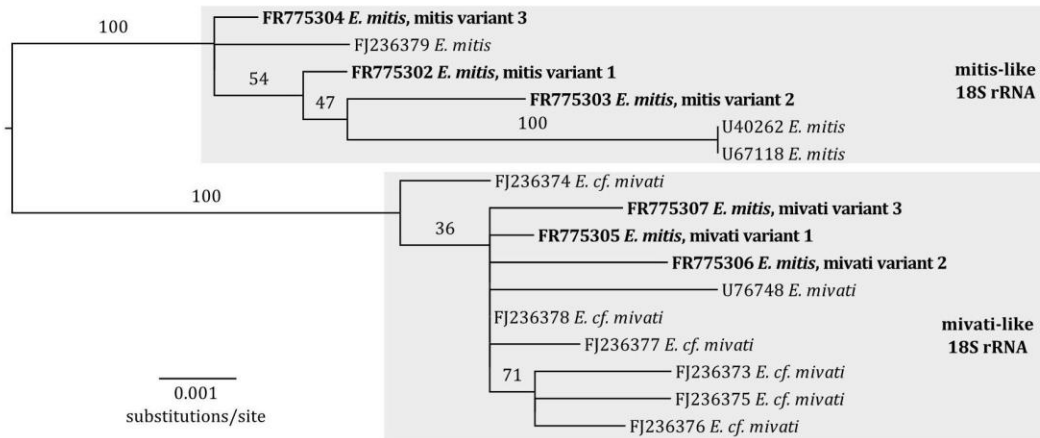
100

**FR775304** ***E. mitis*****, mitis variant 3**

FJ236379 *E. mitis*

54

**FR775302** ***E. mitis*****, mitis variant 1**

47

**FR775303** ***E. mitis*****, mitis variant 2**

100

U40262 *E. mitis*

U67118 *E. mitis*

**mitis-like 18S rRNA**

100

FJ236374 *E. cf. mivati*

36

**FR775307** ***E. mitis*****, mivati variant 3**

**FR775305** ***E. mitis*****, mivati variant 1**

**FR775306** ***E. mitis*****, mivati variant 2**

U76748 *E. mivati*

FJ236378 *E. cf. mivati*

FJ236377 *E. cf. mivati*

71

FJ236373 *E. cf. mivati*

FJ236375 *E. cf. mivati*

FJ236376 *E. cf. mivati*

**mivati-like 18S rRNA**

0.001 substitutions/site